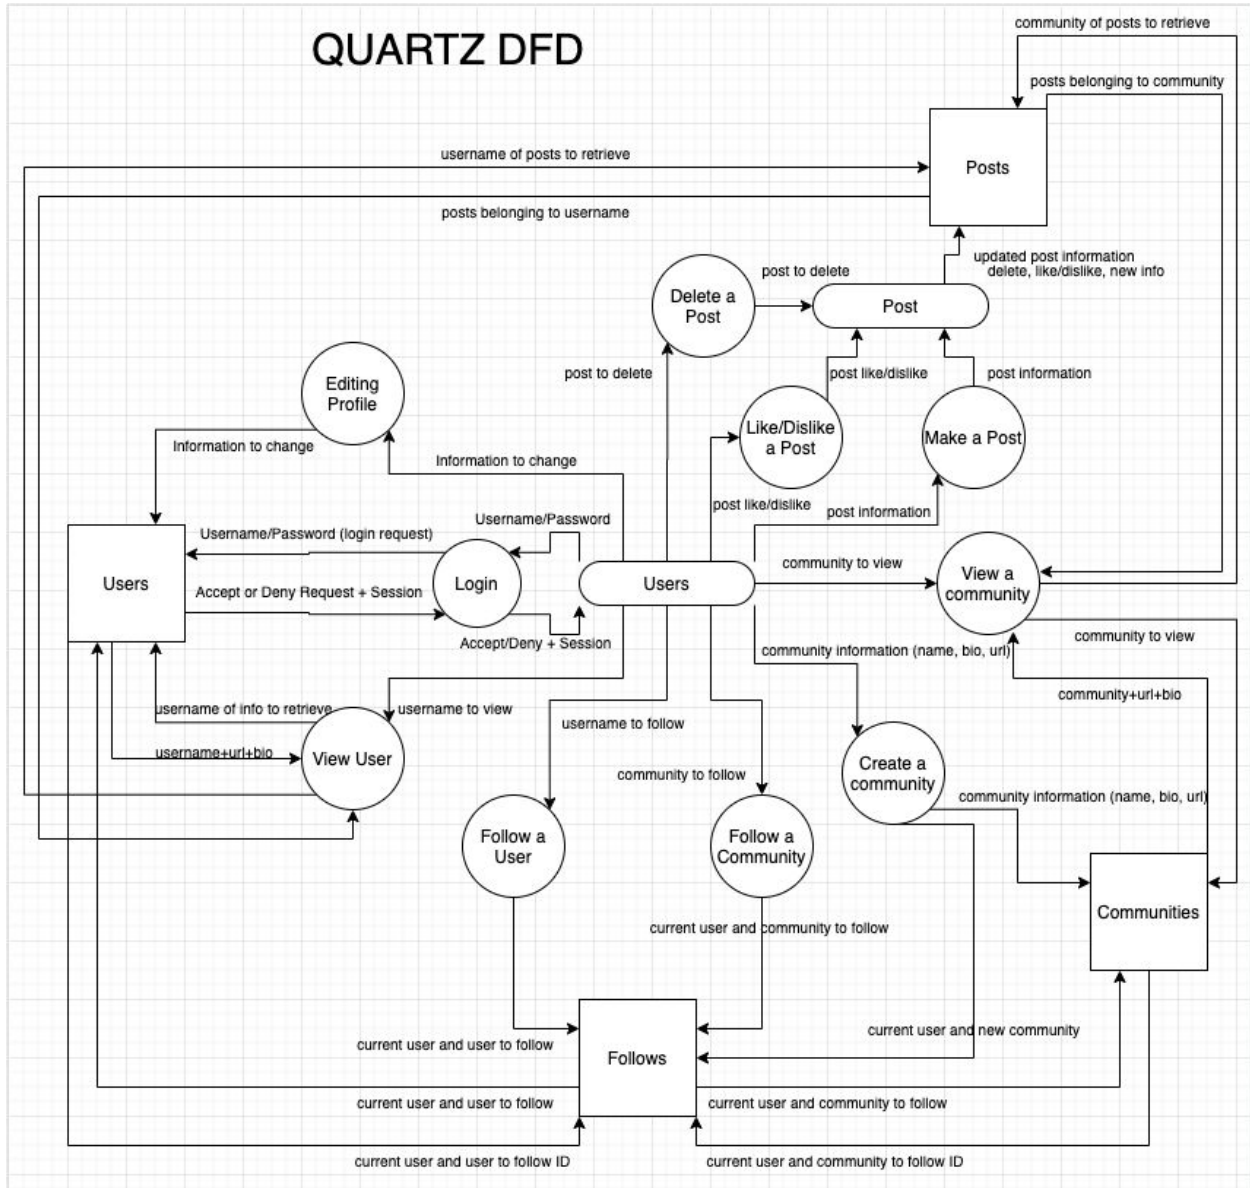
QUARTZ DFD

community of posts to retrieve

posts belonging to community

username of posts to retrieve

Posts

posts belonging to username

updated post information
delete, like/dislike, new info

post to delete

Delete a Post

Post

post to delete

post like/dislike

post information

Editing Profile

Like/Dislike a Post

Make a Post

Information to change

Information to change

post like/dislike

post information

Username/Password

Username/Password (login request)

Users

Login

Users

community to view

View a community

Accept or Deny Request + Session

Accept/Deny + Session

community to view

community information (name, bio, url)

community+url+bio

username of info to retrieve

username to view

username to follow

username+url+bio

View User

community to follow

Create a community

community information (name, bio, url)

Follow a User

Follow a Community

Communities

current user and community to follow

current user and new community

current user and user to follow

Follows

current user and user to follow

current user and community to follow

current user and user to follow ID

current user and community to follow ID